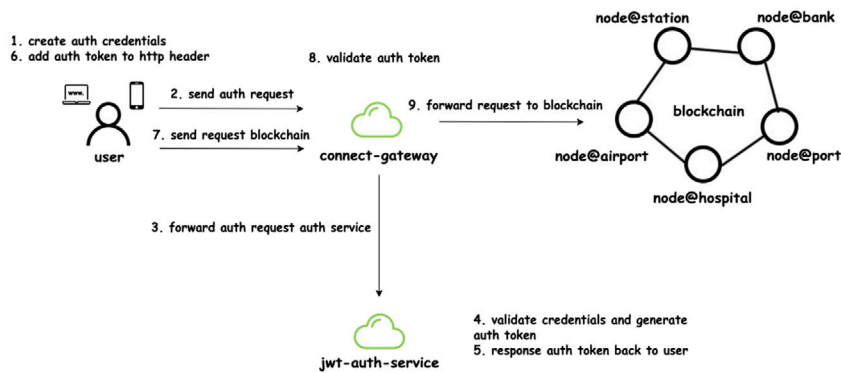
1. create auth credentials
6. add auth token to http header

www.

user

2. send auth request

7. send request blockchain

8. validate auth token

connect-gateway

9. forward request to blockchain

node@station

node@bank

blockchain

node@airport

node@port

node@hospital

3. forward auth request auth service

jwt-auth-service

4. validate credentials and generate auth token
5. response auth token back to user